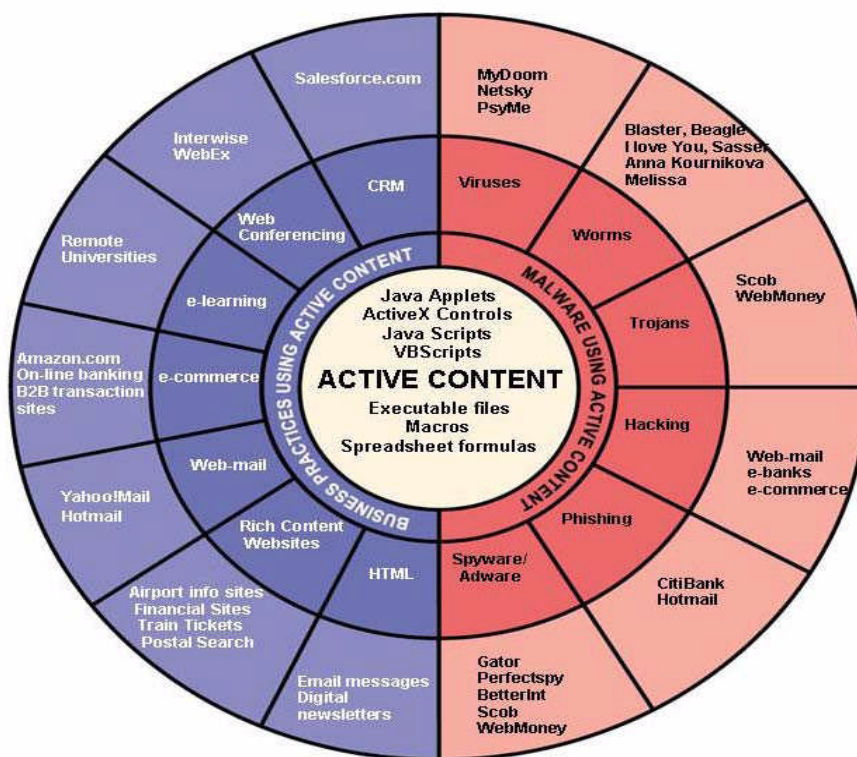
Java Applets
ActiveX Controls
Java Scripts
VBScripts
ACTIVE CONTENT
Executable files
Macros
Spreadsheet formulas

BUSINESS PRACTICES USING ACTIVE CONTENT

MALWARE USING ACTIVE CONTENT

CRM
Salesforce.com

Web Conferencing
Interwise
WebEx

e-learning
Remote Universities

e-commerce
Amazon.com
On-line banking
B2B transaction sites

Web-mail
Yahoo!Mail
Hotmail

Rich Content Websites
Airport info sites
Financial Sites
Train Tickets
Postal Search

HTML
Email messages
Digital newsletters

Viruses
MyDoom
Netsky
PsyMe

Worms
Blaster, Beagle
I love You, Sasser
Anna Kournikova
Melissa

Trojans
Scob
WebMoney

Hacking
Web-mail
e-banks
e-commerce

Phishing
CitiBank
Hotmail

Spyware/ Adware
Gator
Perfectspy
BetterInt
Scob
WebMoney